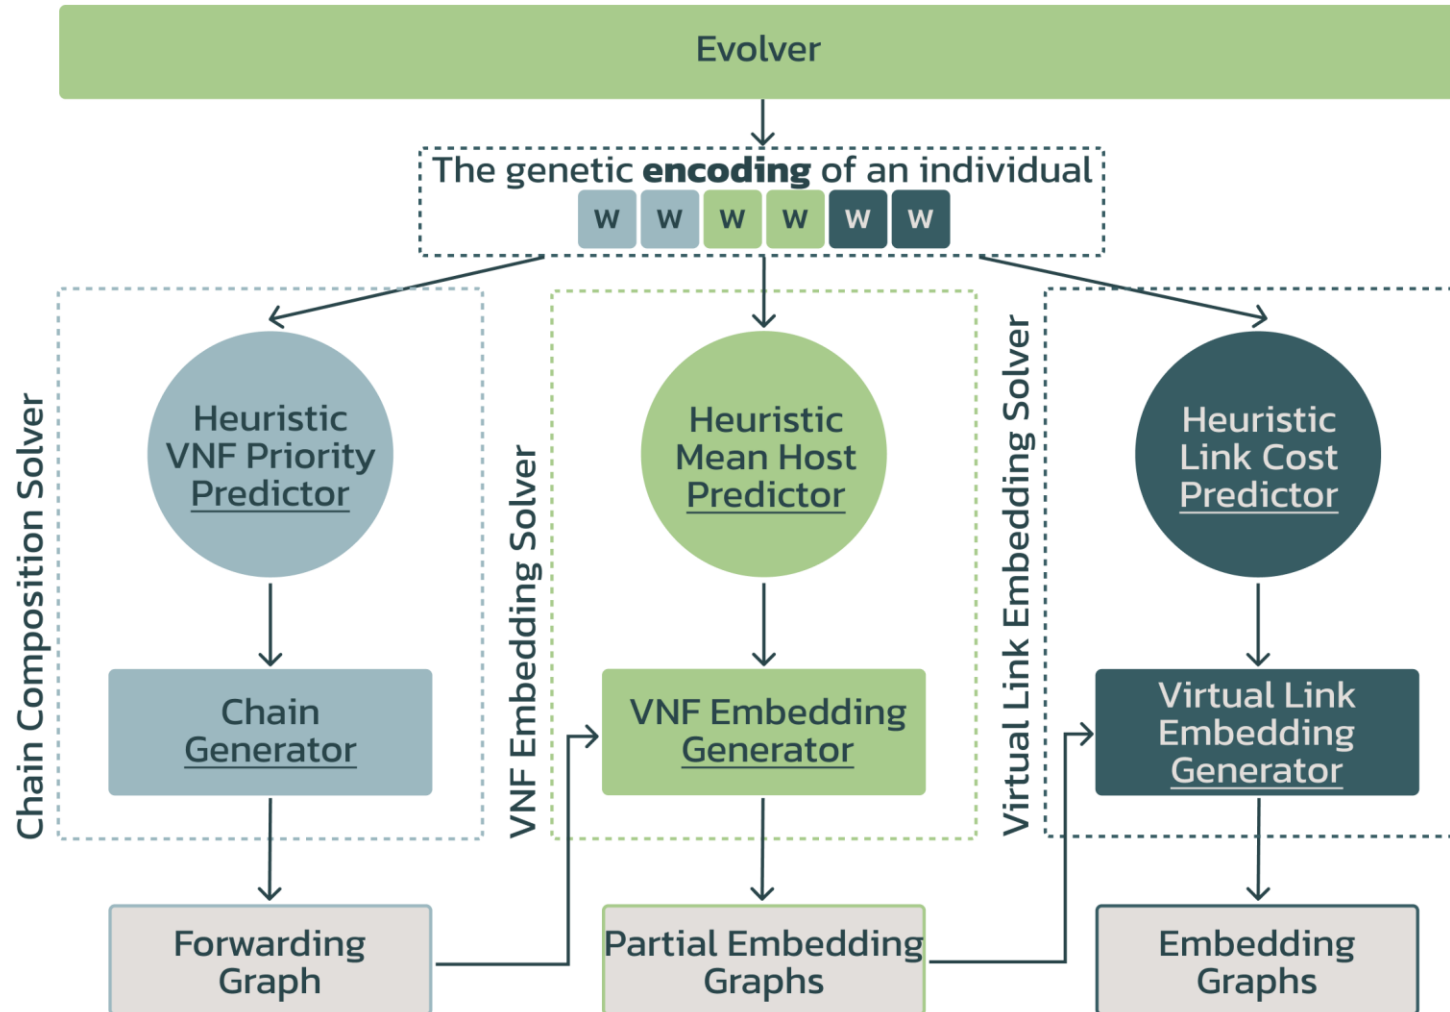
Evolver

The genetic **encoding** of an individual

w w w w w w

Chain Composition Solver

Heuristic VNF Priority Predictor

Chain Generator

VNF Embedding Solver

Heuristic Mean Host Predictor

VNF Embedding Generator

Virtual Link Embedding Solver

Heuristic Link Cost Predictor

Virtual Link Embedding Generator

Forwarding Graph

Partial Embedding Graphs

Embedding Graphs